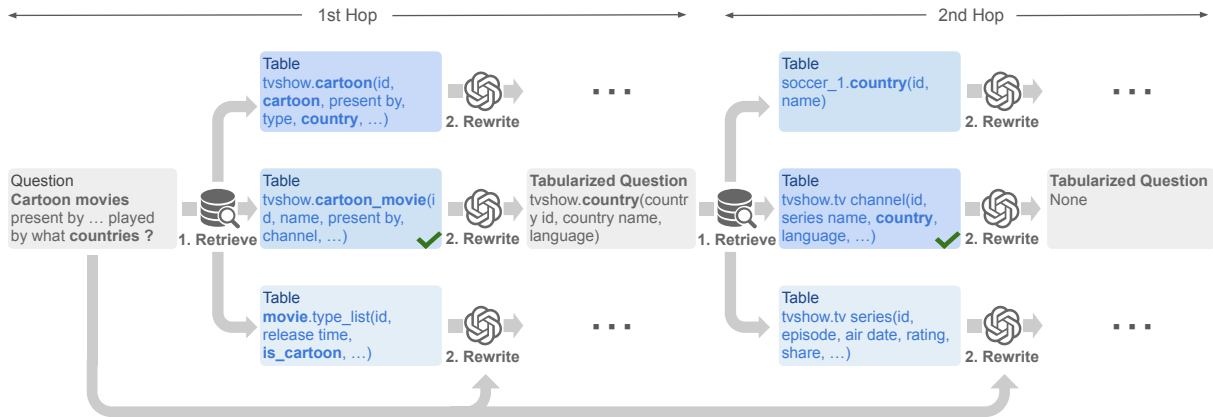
1st Hop

2nd Hop

Question
**Cartoon movies** present by … played by what **countries ?**

1. Retrieve

Table
tvshow.**cartoon**(id, **cartoon**, present by, type, **country**, …)

2. Rewrite

. . .

Table
tvshow.**cartoon_movie**(id, name, present by, channel, …)

2. Rewrite

Table
**movie**.type_list(id, release time, **is_cartoon**, …)

2. Rewrite

. . .

Tabularized Question
tvshow.**country**(country id, country name, language)

1. Retrieve

Table
soccer_1.**country**(id, name)

2. Rewrite

. . .

Table
tvshow.tv channel(id, series name, **country**, language, …)

2. Rewrite

Tabularized Question
None

Table
tvshow.tv series(id, episode, air date, rating, share, …)

2. Rewrite

. . .